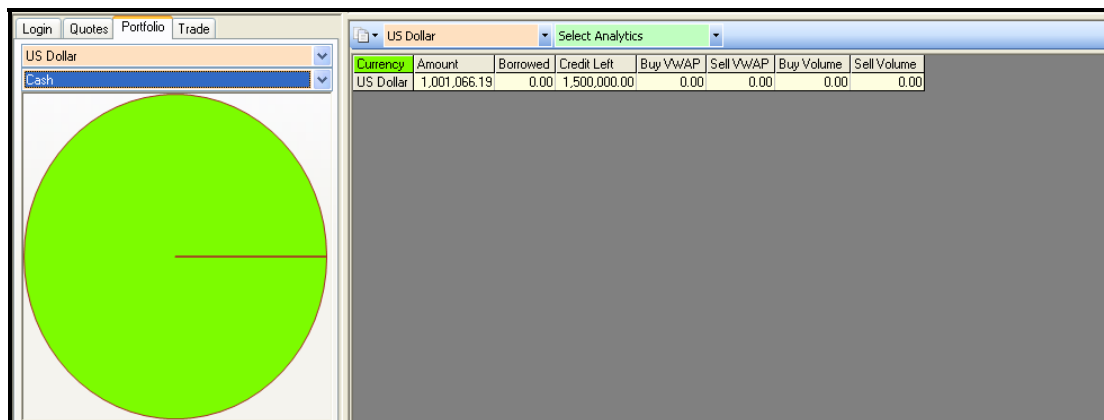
Login | Quotes | Portfolio | Trade

US Dollar

Cash

US Dollar

Select Analytics

| Currency | Amount | Borrowed | Credit Left | Buy VWAP | Sell VWAP | Buy Volume | Sell Volume |
|---|---|---|---|---|---|---|---|
| US Dollar | 1,001,066.19 | 0.00 | 1,500,000.00 | 0.00 | 0.00 | 0.00 | 0.00 |